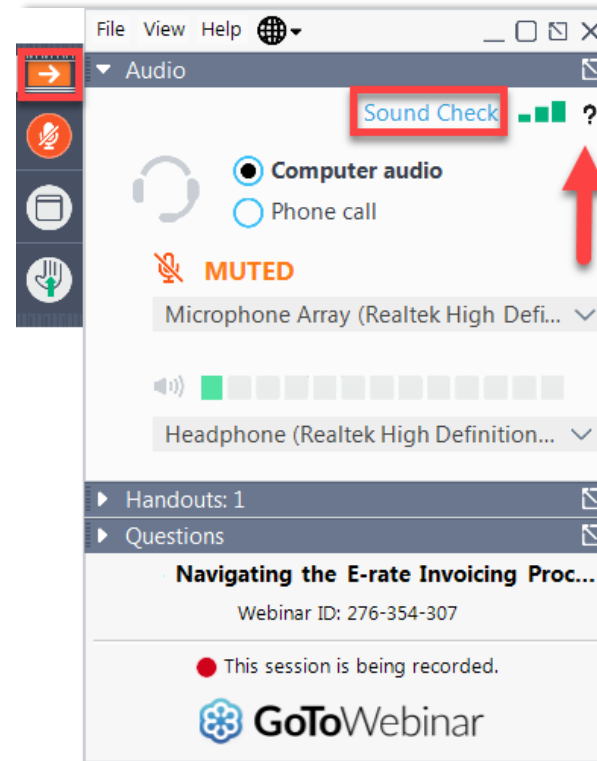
File View Help

Audio

Sound Check ?

Computer audio

Phone call

MUTED

Microphone Array (Realtek High Defi...

Headphone (Realtek High Definition...

Handouts: 1

Questions

Navigating the E-rate Invoicing Proc...

Webinar ID: 276-354-307

This session is being recorded.

GoToWebinar